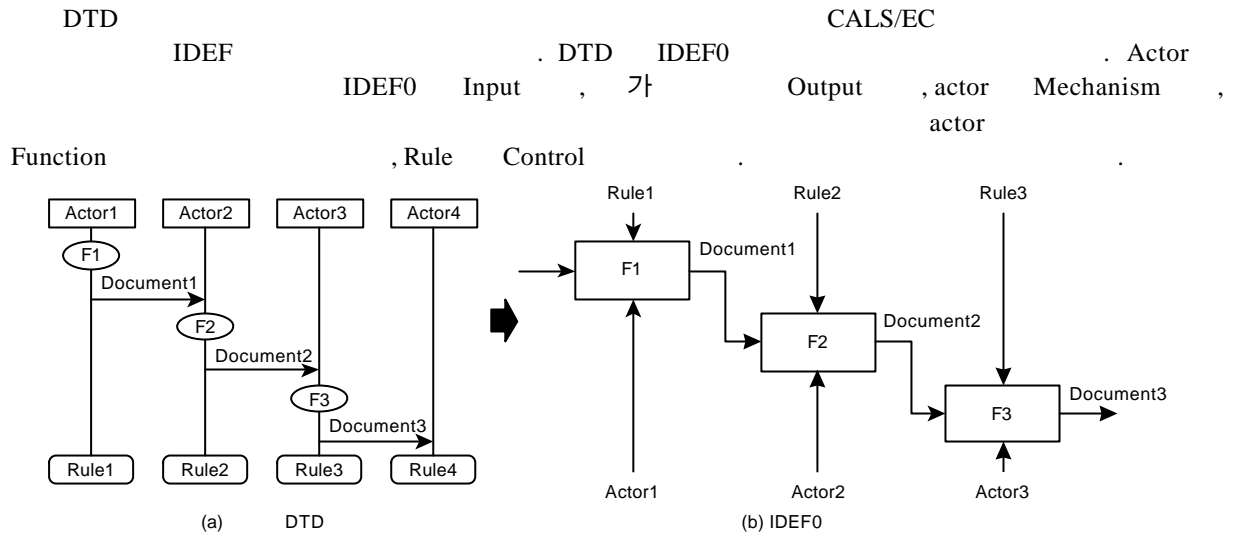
DTD CALS/EC
IDEF . DTD IDEF0 . Actor
IDEF0 Input , 가 Output , actor Mechanism ,
actor
Function , Rule Control . .

Actor1
Actor2
Actor3
Actor4
F1
Document1
F2
Document2
F3
Document3
Rule1
Rule2
Rule3
Rule4

(a) DTD

Rule1
Rule2
Rule3
F1
Document1
F2
Document2
F3
Document3
Actor1
Actor2
Actor3

(b) IDEF0